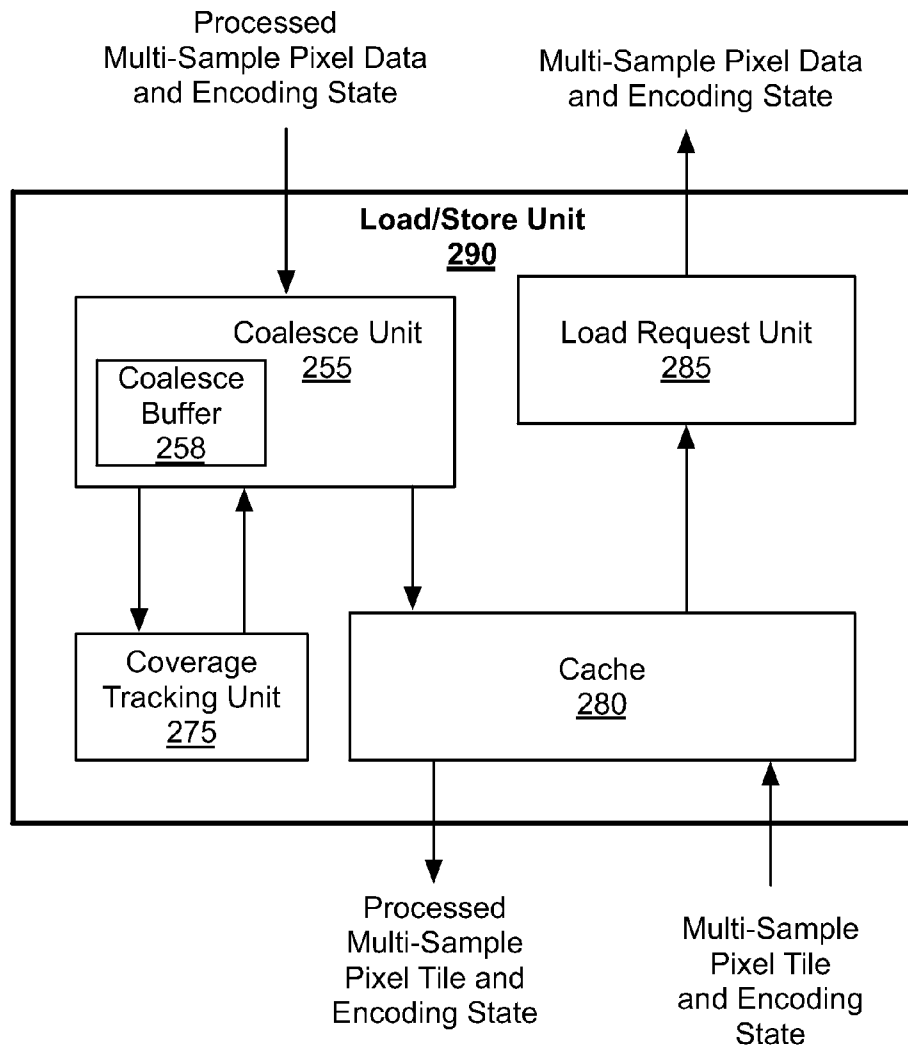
Processed Multi-Sample Pixel Data and Encoding State

Multi-Sample Pixel Data and Encoding State

Load/Store Unit
290

Coalesce Unit
255

Coalesce Buffer
258

Load Request Unit
285

Coverage Tracking Unit
275

Cache
280

Processed Multi-Sample Pixel Tile and Encoding State

Multi-Sample Pixel Tile and Encoding State